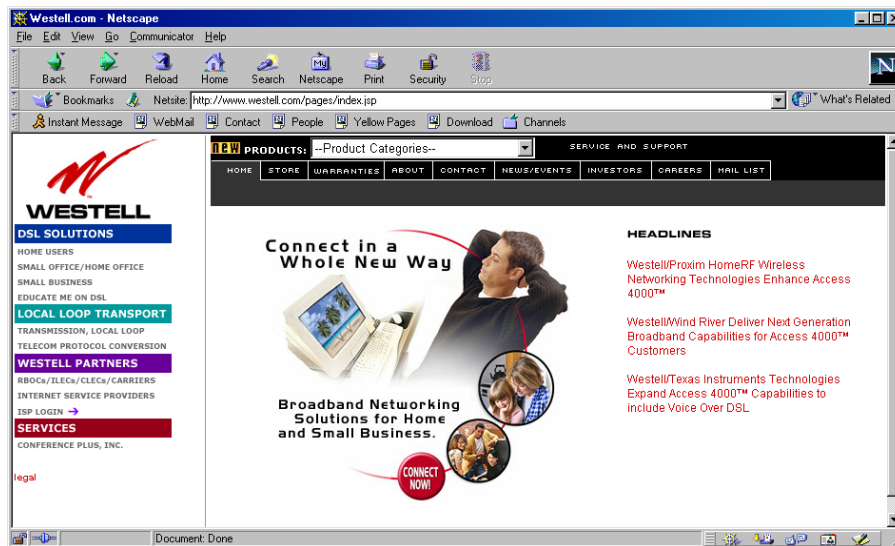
Westell.com - Netscape
File Edit View Go Communicator Help
Back Forward Reload Home Search Netscape Print Security Stop
Bookmarks Netsite: http://www.westell.com/pages/index.jsp
What's Related
Instant Message WebMail Contact People Yellow Pages Download Channels

WESTELL
DSL SOLUTIONS
HOME USERS
SMALL OFFICE/HOME OFFICE
SMALL BUSINESS
EDUCATE ME ON DSL
LOCAL LOOP TRANSPORT
TRANSMISSION, LOCAL LOOP
TELECOM PROTOCOL CONVERSION
WESTELL PARTNERS
RBOCs/ILECs/CLECs/CARRIERS
INTERNET SERVICE PROVIDERS
ISP LOGIN
SERVICES
CONFERENCE PLUS, INC.

legal

NEW PRODUCTS: --Product Categories--
SERVICE AND SUPPORT
HOME STORE WARRANTIES ABOUT CONTACT NEWS/EVENTS INVESTORS CAREERS MAIL LIST

Connect in a Whole New Way

Broadband Networking Solutions for Home and Small Business.

CONNECT NOW!

HEADLINES

Westell/Proxim HomeRF Wireless Networking Technologies Enhance Access 4000™

Westell/Wind River Deliver Next Generation Broadband Capabilities for Access 4000™ Customers

Westell/Texas Instruments Technologies Expand Access 4000™ Capabilities to include Voice Over DSL

Document: Done